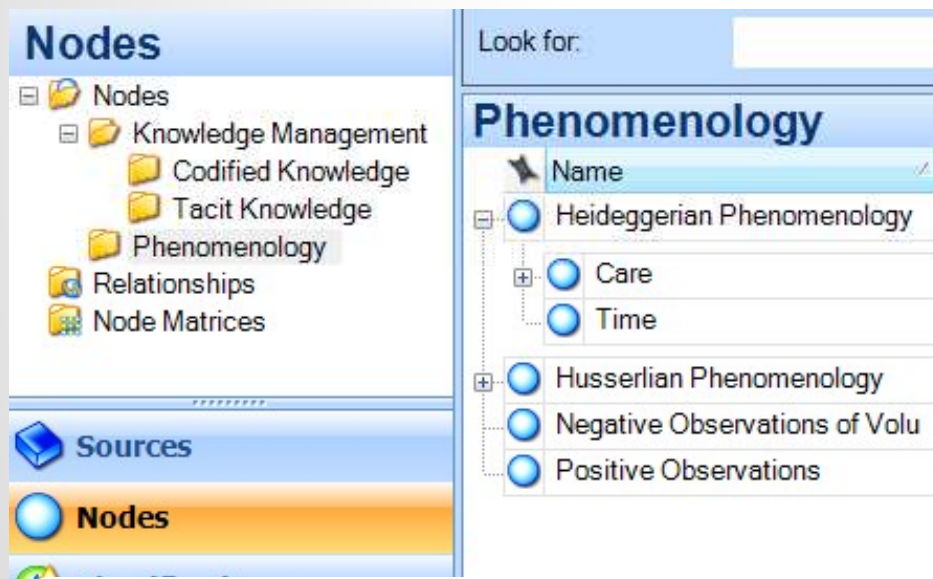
Nodes

Nodes
Knowledge Management
Codified Knowledge
Tacit Knowledge
Phenomenology
Relationships
Node Matrices

Sources
Nodes
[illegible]

Look for:

Phenomenology

| Name |
|---|
| Heideggerian Phenomenology |
| Care |
| Time |
| Husserlian Phenomenology |
| Negative Observations of Volu |
| Positive Observations |